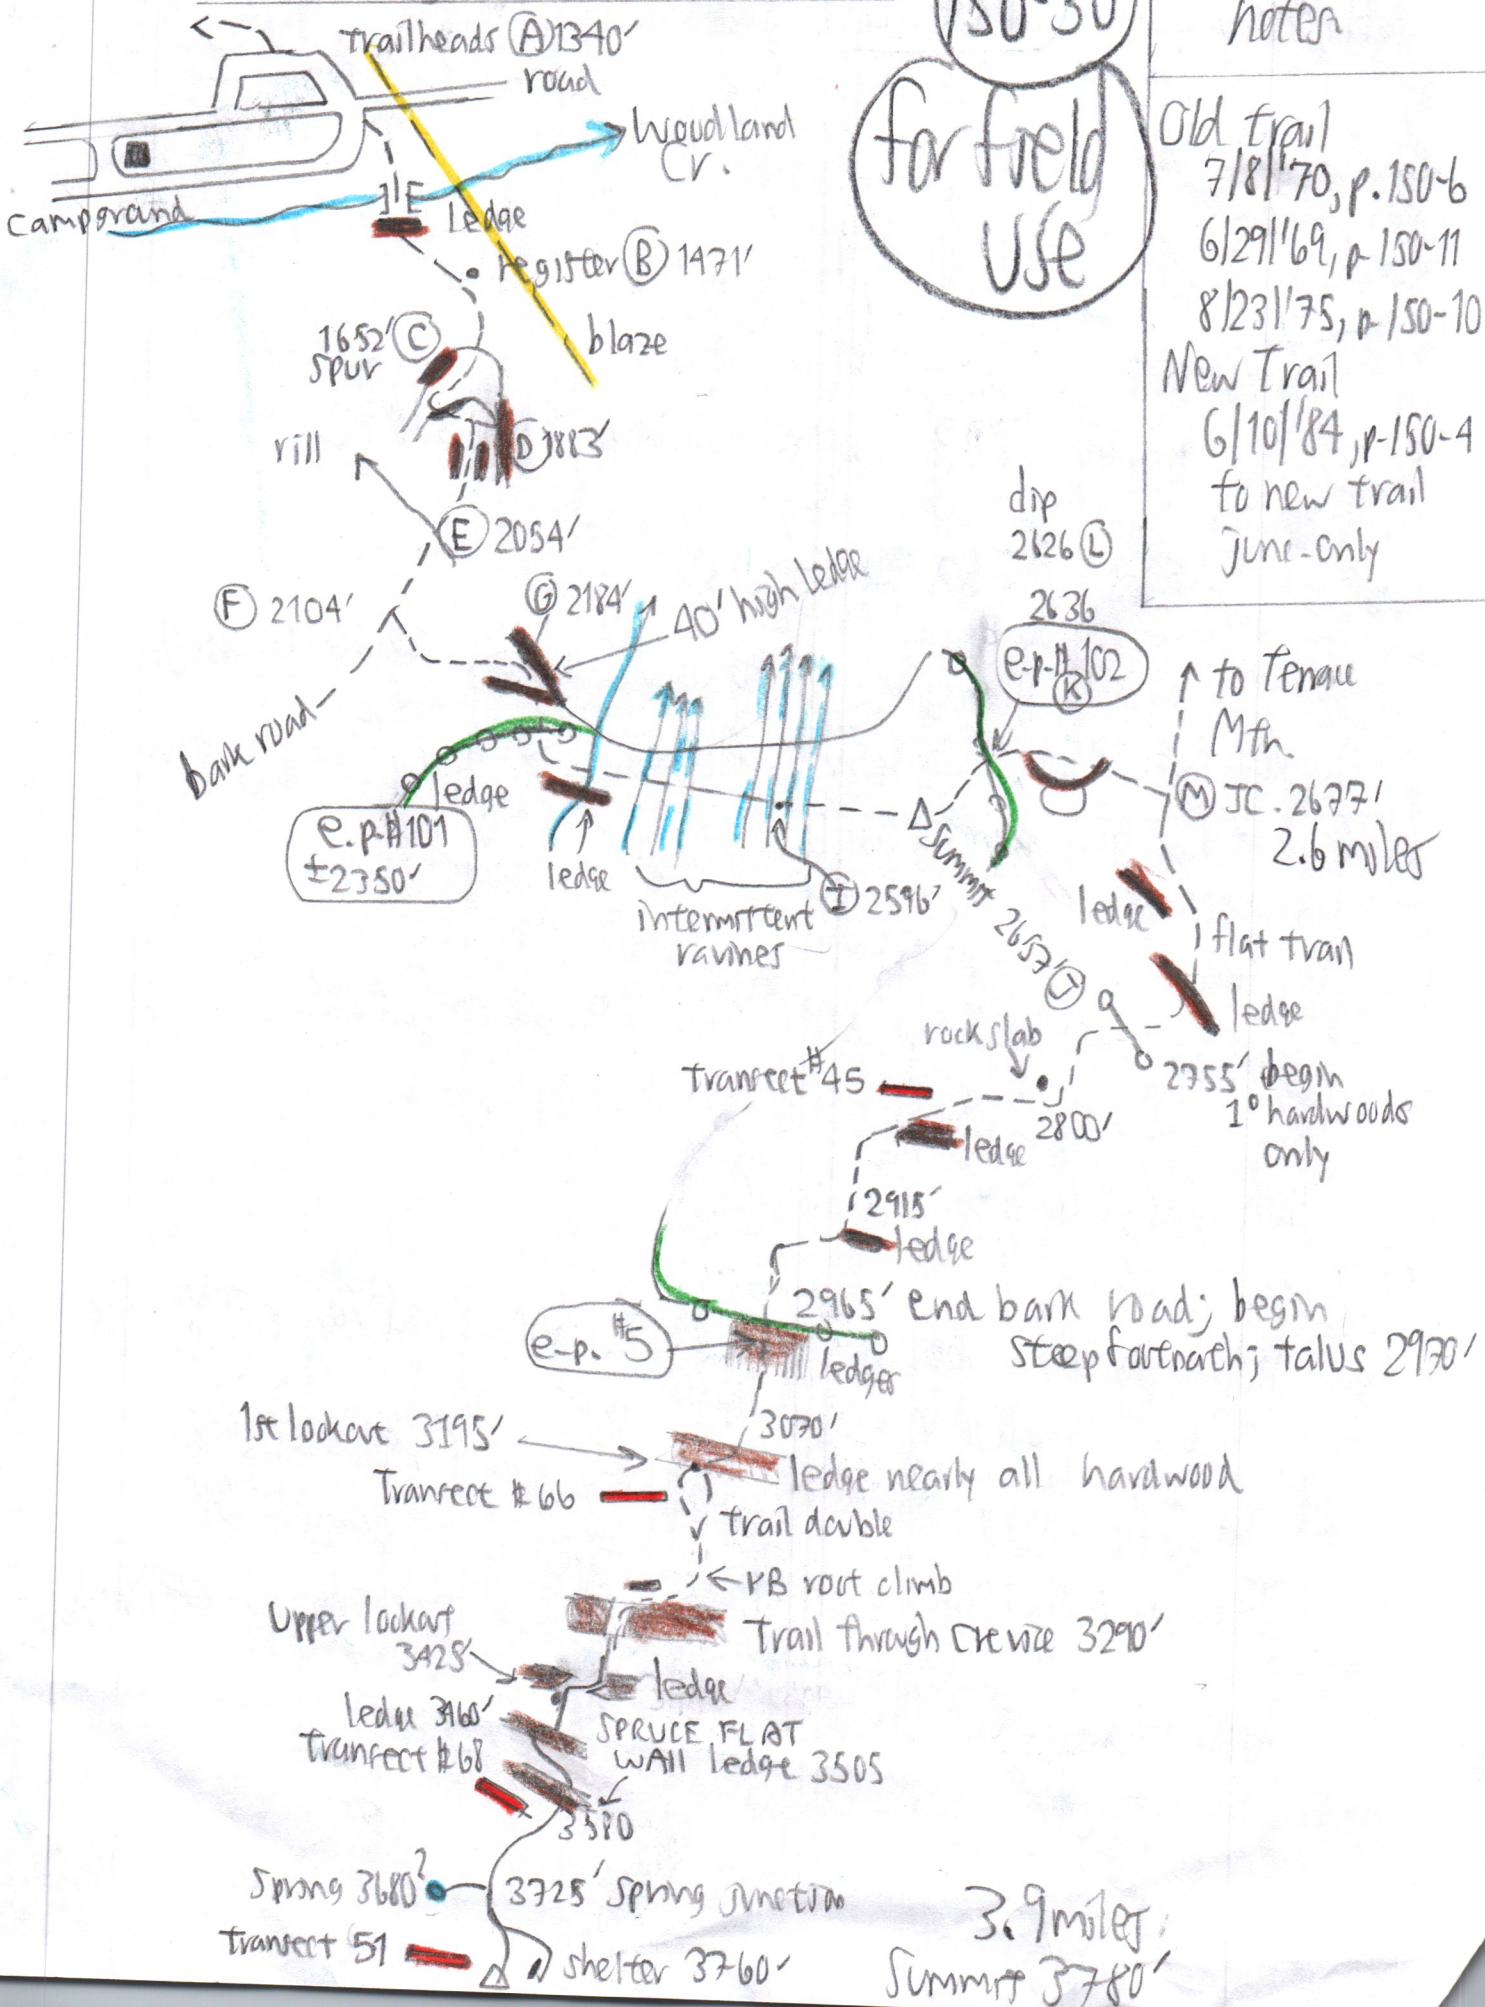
150-30

notes

for field use

Old Trail
7/8/'70, p. 150-6
6/29/'69, p. 150-11
8/23/'75, p. 150-10
New Trail
6/10/'84, p-150-4
to new trail
June-only

Trailheads (A) 1340'
road
Woodland Cr.
Campground
ledge
register (B) 1471'
blaze
1652' (C) spur
rill
(D) 1813'
(E) 2054'
(F) 2104'
(G) 2184'
40' high ledge
bark road
ledge
e.p. #101 ±2350'
ledge
intermittent ravines
(I) 2596'
Summit 2653' (J)
dip 2626 (L)
2636
e.p. #102 (K)
to Terrace Mtn.
(M) JC. 2677'
2.6 miles
ledge
flat trail
ledge
rock slab
2755' begin 1° hardwoods only
Transect #45
2800'
ledge
2915'
ledge
2965' end bark road; begin steep forereach; talus 2970'
e.p. #5
ledges
3070'
1st lookout 3195'
ledge nearly all hardwood
Transect #66
trail double
YB root climb
Trail through crevice 3290'
Upper lookout 3425'
ledge
ledge 3460'
Transect #68
SPRUCE FLAT WALL ledge 3505
3580
Spring 3680'?
3725' Spring junction
3.9 miles
Transect 51
shelter 3760'
Summit 3780'